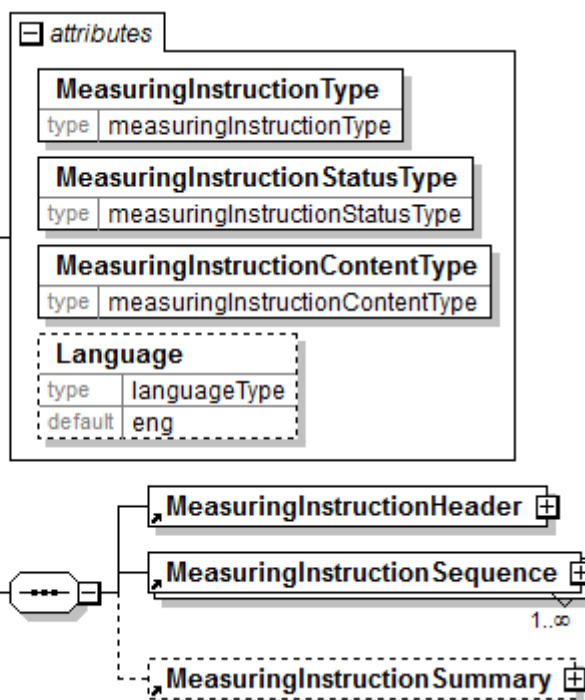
attributes

MeasuringInstructionType
type measuringInstructionType

MeasuringInstructionStatusType
type measuringInstructionStatusType

MeasuringInstructionContentType
type measuringInstructionContentType

Language
type languageType
default eng

MeasuringInstructionHeader

MeasuringInstructionSequence
1..∞

MeasuringInstructionSummary